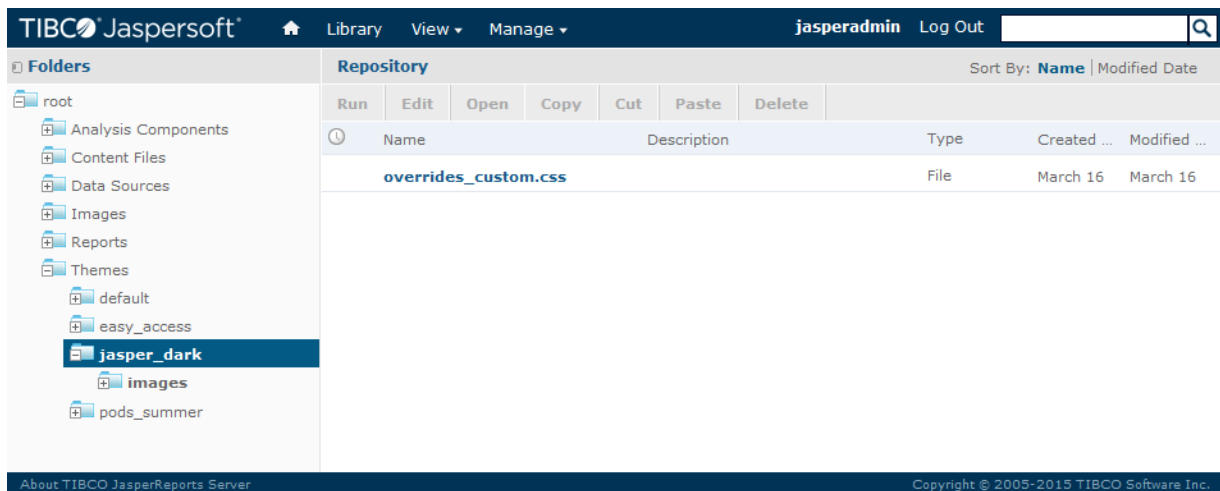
TIBCO Jaspersoft Library View Manage jasperadmin Log Out

Folders

root
Analysis Components
Content Files
Data Sources
Images
Reports
Themes
default
easy_access
jasper_dark
images
pods_summer

Repository

Sort By: Name | Modified Date

Run Edit Open Copy Cut Paste Delete

| | Name | Description | Type | Created ... | Modified ... |
|---|---|---|---|---|---|
| | overrides_custom.css | | File | March 16 | March 16 |

About TIBCO JasperReports Server

Copyright © 2005-2015 TIBCO Software Inc.